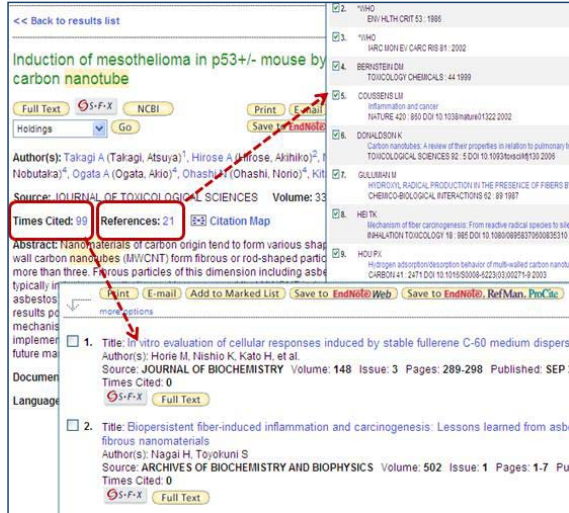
<< Back to results list

Induction of mesothelioma in p53+/- mouse by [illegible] carbon nanotube

Full Text S·F·X NCBI Print E-mail
Holdings Go Save to EndNote

Author(s): Takagi A (Takagi, Atsuya)1, Hirose A (Hirose, Akihiko)2, N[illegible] Nobutaka)4, Ogata A (Ogata, Akio)4, Ohashi N (Ohashi, Norio)4, Kit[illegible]

Source: JOURNAL OF TOXICOLOGICAL SCIENCES Volume: 33

Times Cited: 99 References: 21 Citation Map

Abstract: Nanomaterials of carbon origin tend to form various shap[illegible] wall carbon nanotubes (MWCNT) form fibrous or rod-shaped partic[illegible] more than three. Fibrous particles of this dimension including asbe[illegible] typically in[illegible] asbestos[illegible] results p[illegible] mechanis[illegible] implemen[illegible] future ma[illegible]

Documen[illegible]

Language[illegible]

2. *WHO
ENV HLTH CRIT 53 : 1986

3. *WHO
IARC MON EV CARC RIS 81 : 2002

4. BERNSTEIN DM
TOXICOLOGY CHEMICALS : 44 1999

5. COUSSENS LM
Inflammation and cancer
NATURE 420 : 860 DOI 10.1038/nature01322 2002

6. DONALDSON K
Carbon nanotubes: A review of their properties in relation to pulmonary to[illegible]
TOXICOLOGICAL SCIENCES 92 : 5 DOI 10.1093/toxsci/kfj130 2006

7. GULUMIAN M
HYDROXYL RADICAL PRODUCTION IN THE PRESENCE OF FIBERS B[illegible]
CHEMICO-BIOLOGICAL INTERACTIONS 62 : 89 1987

8. HEI TK
Mechanism of fiber carcinogenesis: From reactive radical species to sile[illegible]
INHALATION TOXICOLOGY 18 : 985 DOI 10.1080/0895837060083531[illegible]

9. HOU PX
Hydrogen adsorption/desorption behavior of multi-walled carbon nano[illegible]
CARBON 41 : 2471 DOI 10.1016/S0008-6223(03)00271-9 2003

Print E-mail Add to Marked List Save to EndNote Web Save to EndNote, RefMan, ProCite
more options

1. Title: In vitro evaluation of cellular responses induced by stable fullerene C-60 medium dispers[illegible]
Author(s): Horie M, Nishio K, Kato H, et al.
Source: JOURNAL OF BIOCHEMISTRY Volume: 148 Issue: 3 Pages: 289-298 Published: SEP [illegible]
Times Cited: 0
S·F·X Full Text

2. Title: Biopersistent fiber-induced inflammation and carcinogenesis: Lessons learned from asb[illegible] fibrous nanomaterials
Author(s): Nagai H, Toyokuni S
Source: ARCHIVES OF BIOCHEMISTRY AND BIOPHYSICS Volume: 502 Issue: 1 Pages: 1-7 Pu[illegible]
Times Cited: 0
S·F·X Full Text